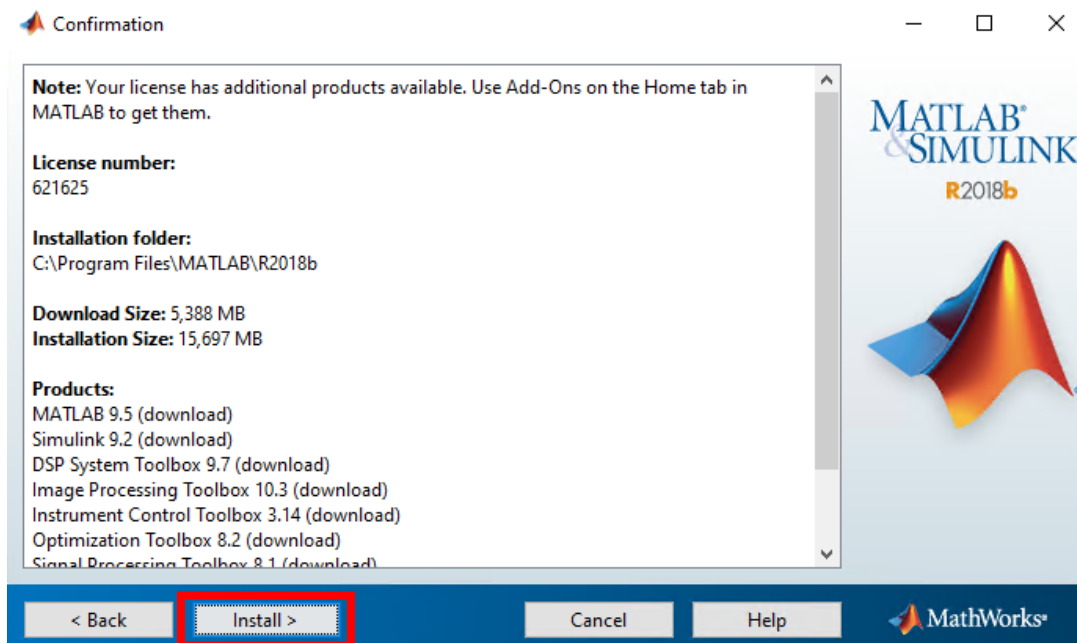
Confirmation

**Note:** Your license has additional products available. Use Add-Ons on the Home tab in MATLAB to get them.

**License number:**
621625

**Installation folder:**
C:\Program Files\MATLAB\R2018b

**Download Size:** 5,388 MB
**Installation Size:** 15,697 MB

**Products:**
MATLAB 9.5 (download)
Simulink 9.2 (download)
DSP System Toolbox 9.7 (download)
Image Processing Toolbox 10.3 (download)
Instrument Control Toolbox 3.14 (download)
Optimization Toolbox 8.2 (download)
Signal Processing Toolbox 8.1 (download)

MATLAB® & SIMULINK®
R2018b

< Back
Install >
Cancel
Help
MathWorks®